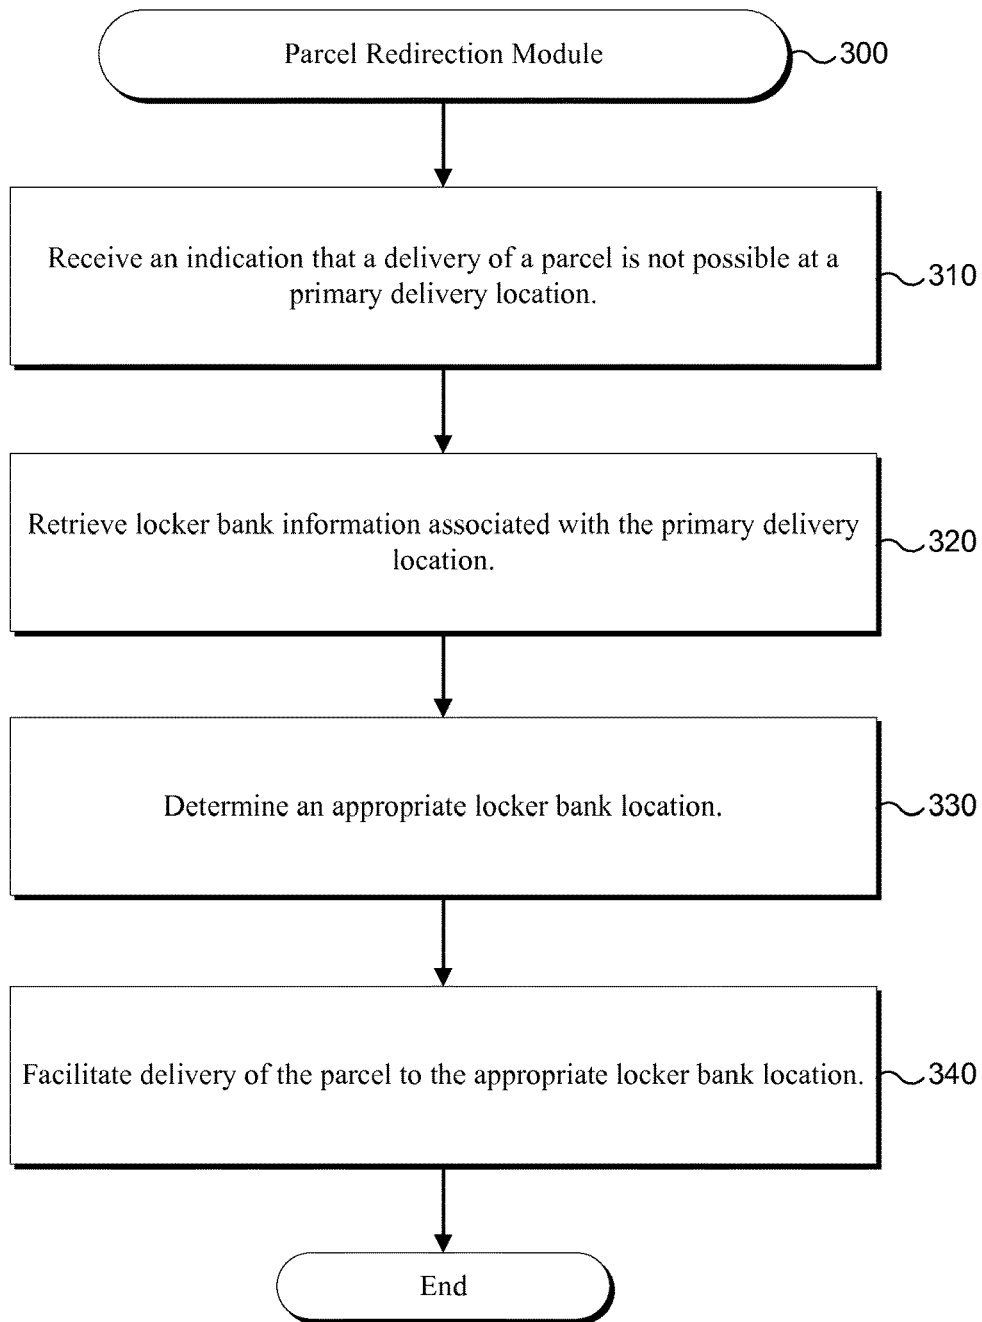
Parcel Redirection Module

300

Receive an indication that a delivery of a parcel is not possible at a primary delivery location.

310

Retrieve locker bank information associated with the primary delivery location.

320

Determine an appropriate locker bank location.

330

Facilitate delivery of the parcel to the appropriate locker bank location.

340

End